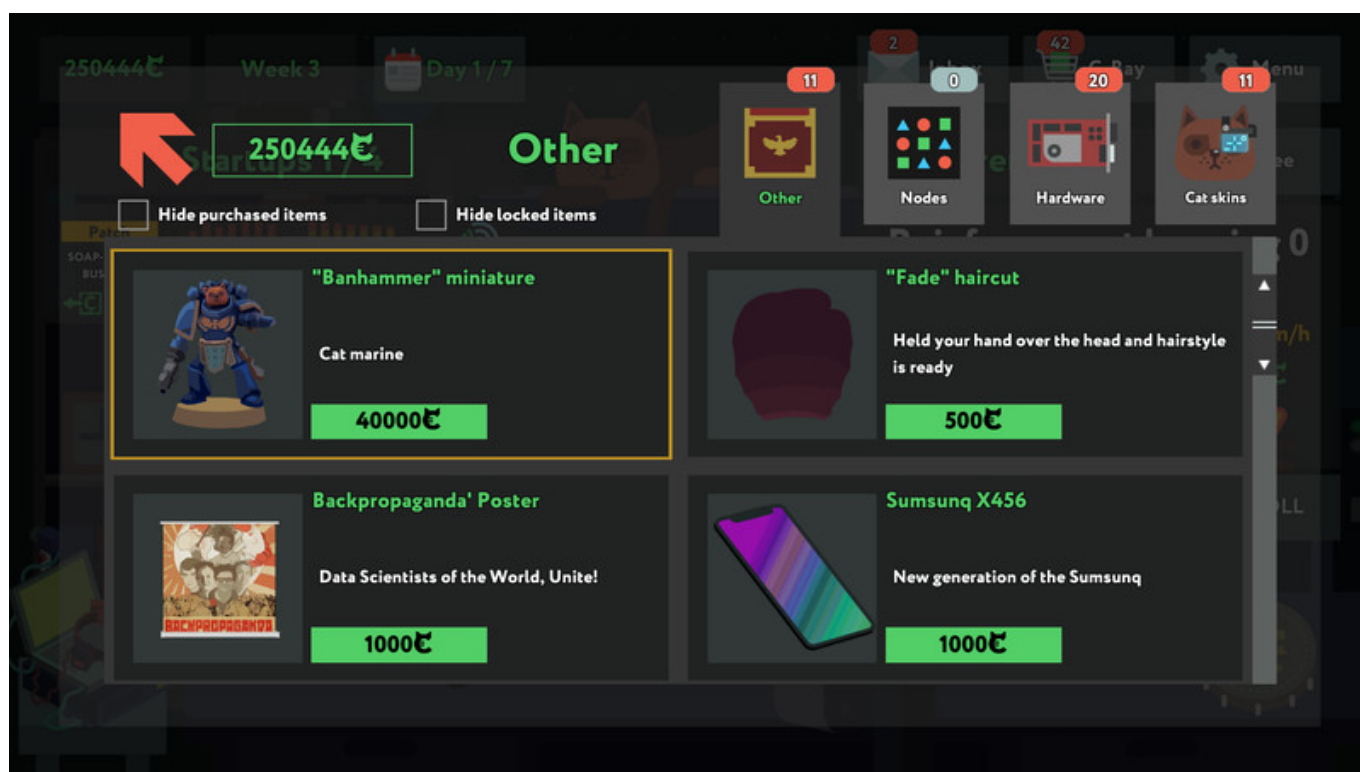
250444₢

Other

11
Other

0
Nodes

20
Hardware

11
Cat skins

Hide purchased items

Hide locked items

"Banhammer" miniature

Cat marine

40000₢

"Fade" haircut

Held your hand over the head and hairstyle is ready

500₢

Backpropaganda' Poster

Data Scientists of the World, Unite!

BACKPROPAGANDA

1000₢

Sumsunq X456

New generation of the Sumsunq

1000₢